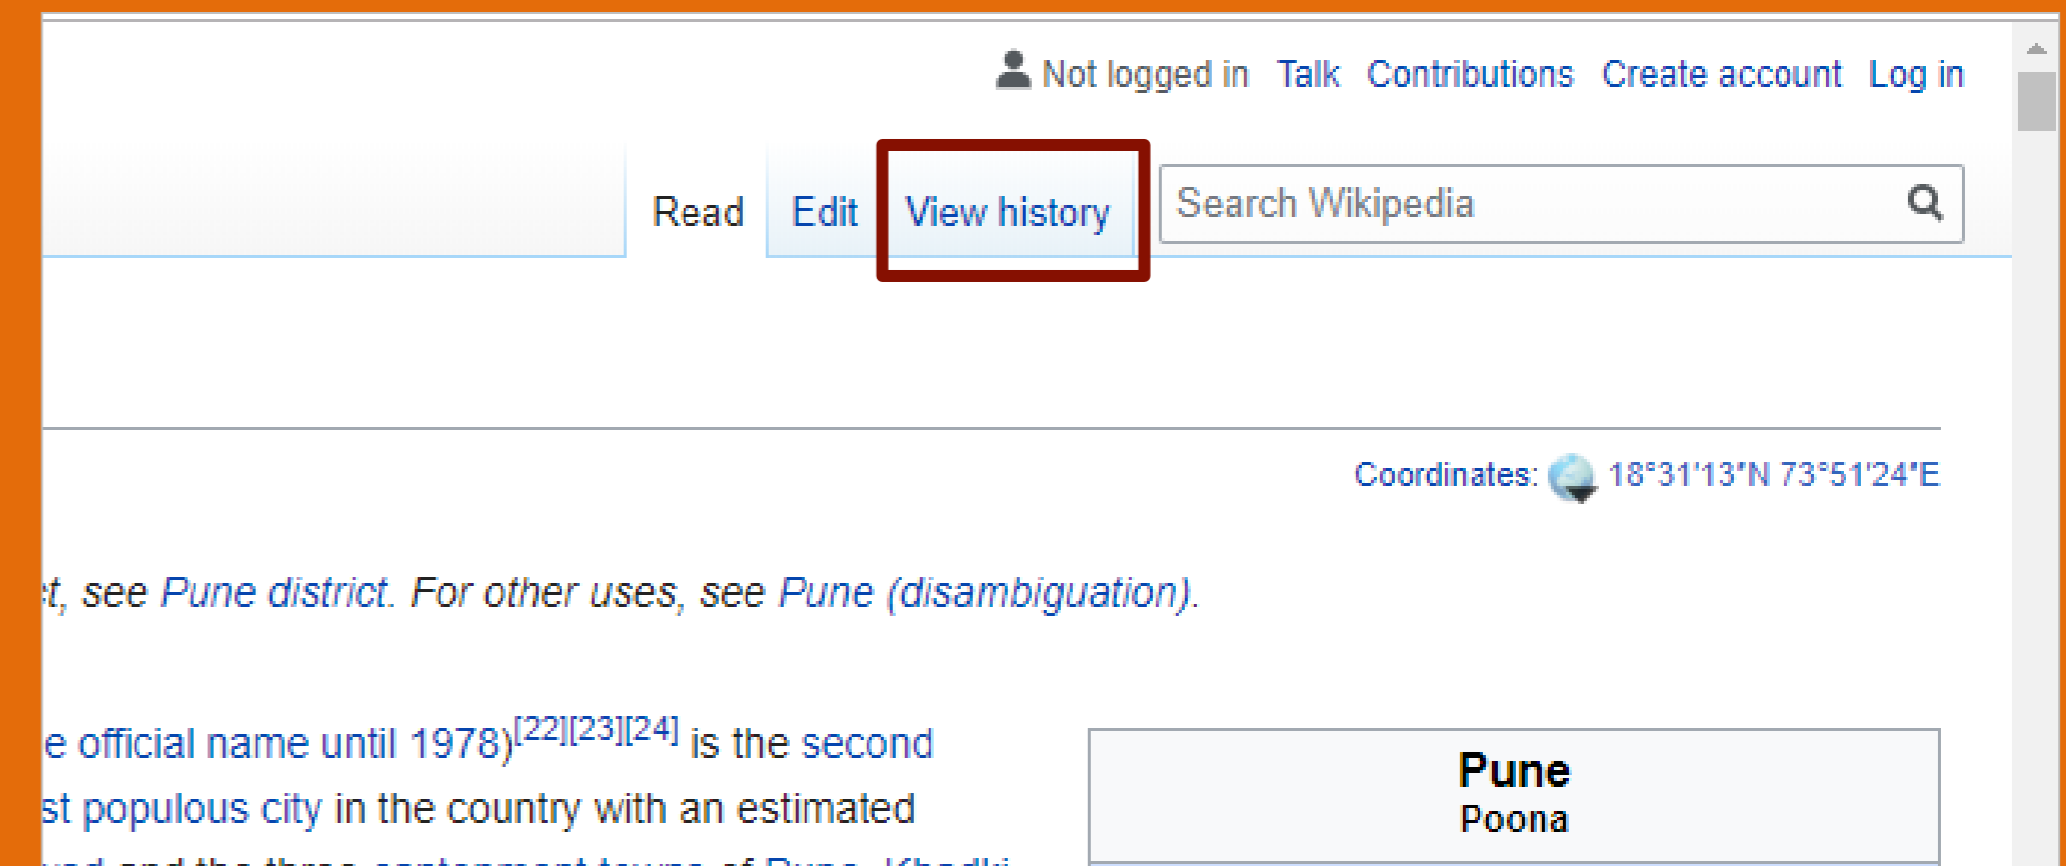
Not logged in Talk Contributions Create account Log in

Read Edit View history

Search Wikipedia

Coordinates: 18°31′13″N 73°51′24″E

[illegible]t, see Pune district. For other uses, see Pune (disambiguation).

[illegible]e official name until 1978)$^{[22][23][24]}$ is the second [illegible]st populous city in the country with an estimated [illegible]

Pune
Poona